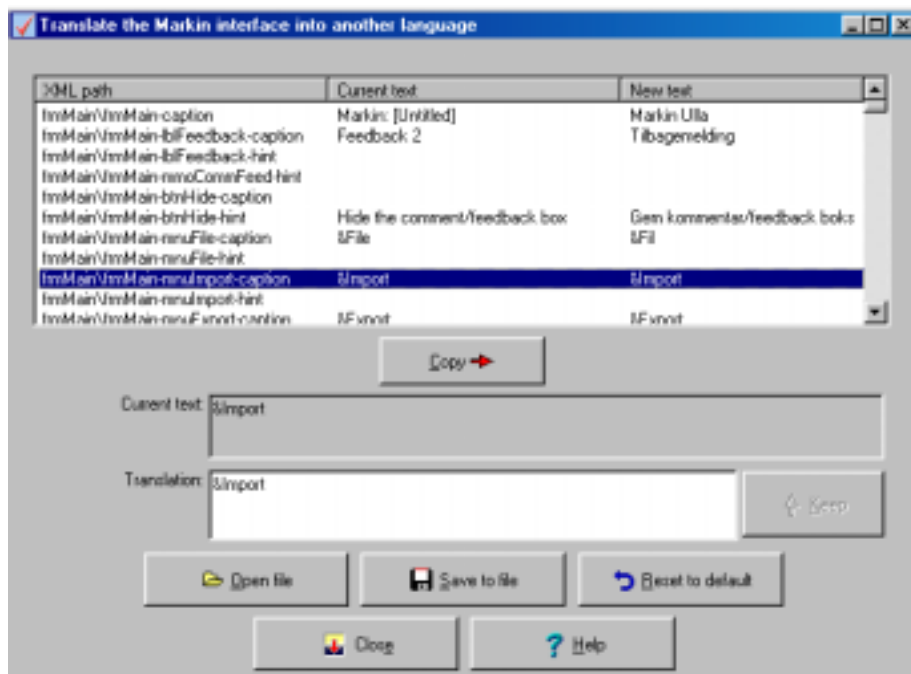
Translate the Markin interface into another language

| XML path | Current text | New text |
|---|---|---|
| frmMain\frmMain-caption | Markin: [Untitled] | Markin Ulla |
| frmMain\frmMain-lblFeedback-caption | Feedback 2 | Tilbagemelding |
| frmMain\frmMain-lblFeedback-hint | | |
| frmMain\frmMain-mmoCommFeed-hint | | |
| frmMain\frmMain-btnHide-caption | | |
| frmMain\frmMain-btnHide-hint | Hide the comment/feedback box | Gem kommentar/feedback boks |
| frmMain\frmMain-mnuFile-caption | &File | &Fil |
| frmMain\frmMain-mnuFile-hint | | |
| frmMain\frmMain-mnuImport-caption | &Import | &Import |
| frmMain\frmMain-mnuImport-hint | | |
| frmMain\frmMain-mnuExport-caption | &Export | &Export |

Copy

Current text: &Import

Translation: &Import

Keep

Open file

Save to file

Reset to default

Close

Help